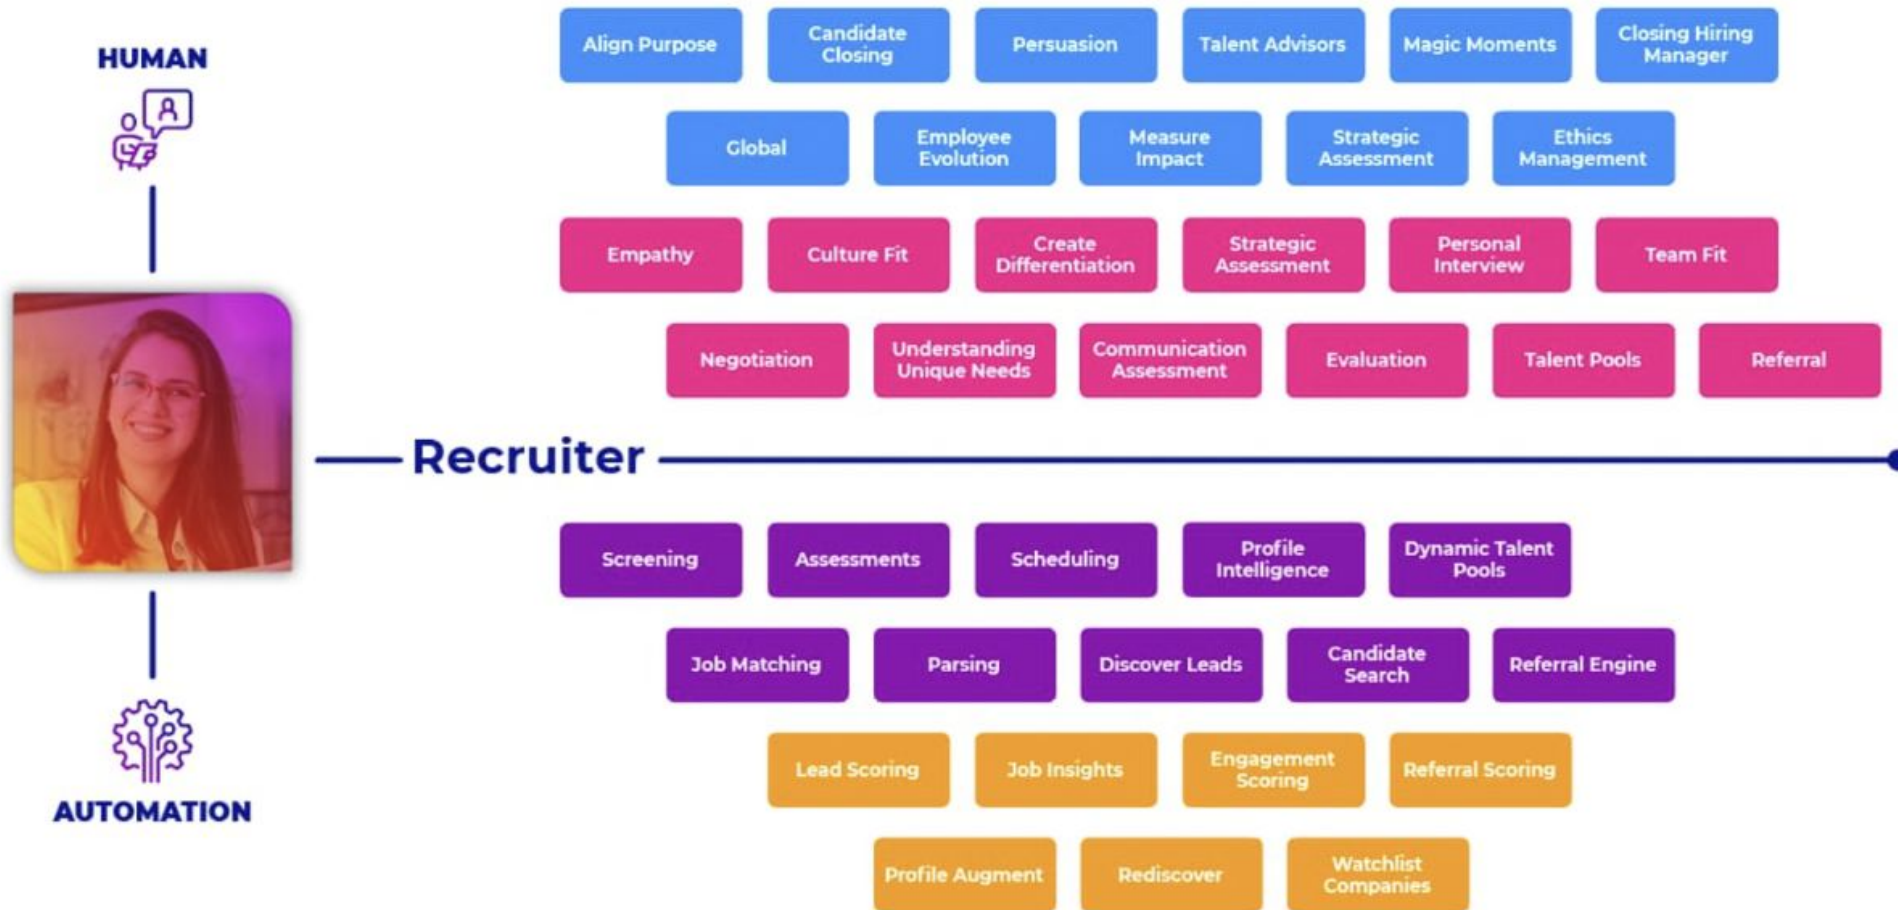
HUMAN

Align Purpose
Candidate Closing
Persuasion
Talent Advisors
Magic Moments
Closing Hiring Manager

Global
Employee Evolution
Measure Impact
Strategic Assessment
Ethics Management

Empathy
Culture Fit
Create Differentiation
Strategic Assessment
Personal Interview
Team Fit

Negotiation
Understanding Unique Needs
Communication Assessment
Evaluation
Talent Pools
Referral

Recruiter

Screening
Assessments
Scheduling
Profile Intelligence
Dynamic Talent Pools

Job Matching
Parsing
Discover Leads
Candidate Search
Referral Engine

Lead Scoring
Job Insights
Engagement Scoring
Referral Scoring

Profile Augment
Rediscover
Watchlist Companies

AUTOMATION